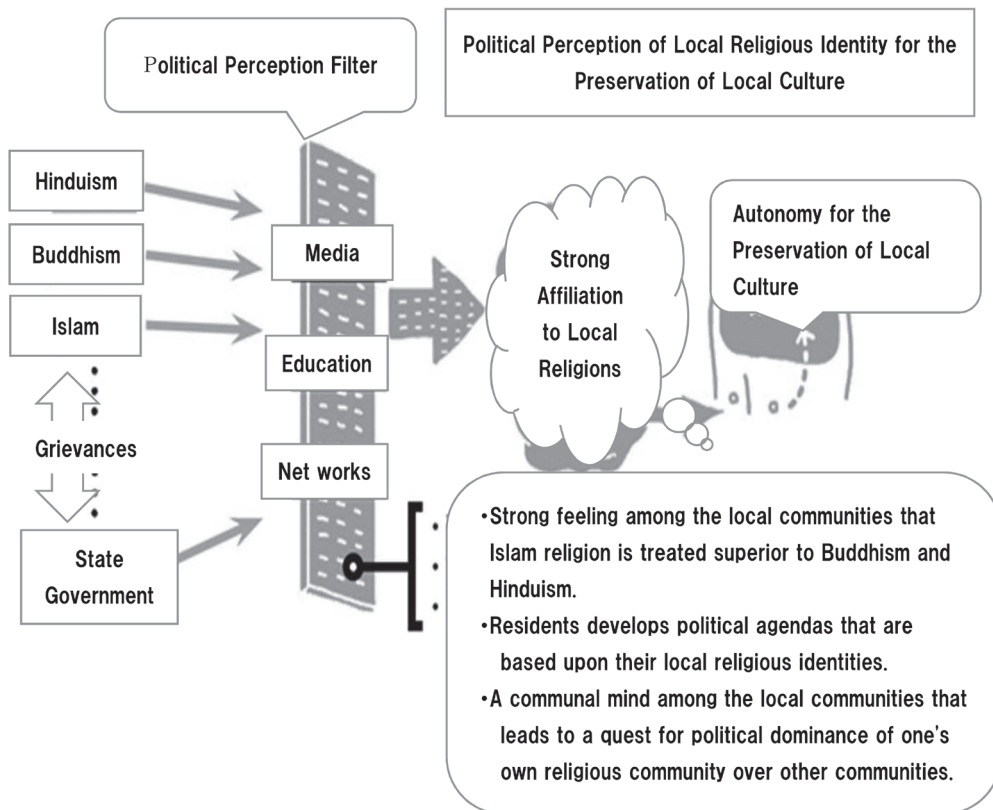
Political Perception Filter

Political Perception of Local Religious Identity for the Preservation of Local Culture

Hinduism

Buddhism

Islam

Grievances

State Government

Media

Education

Net works

Strong Affiliation to Local Religions

Autonomy for the Preservation of Local Culture

•Strong feeling among the local communities that Islam religion is treated superior to Buddhism and Hinduism.

•Residents develops political agendas that are based upon their local religious identities.

•A communal mind among the local communities that leads to a quest for political dominance of one's own religious community over other communities.